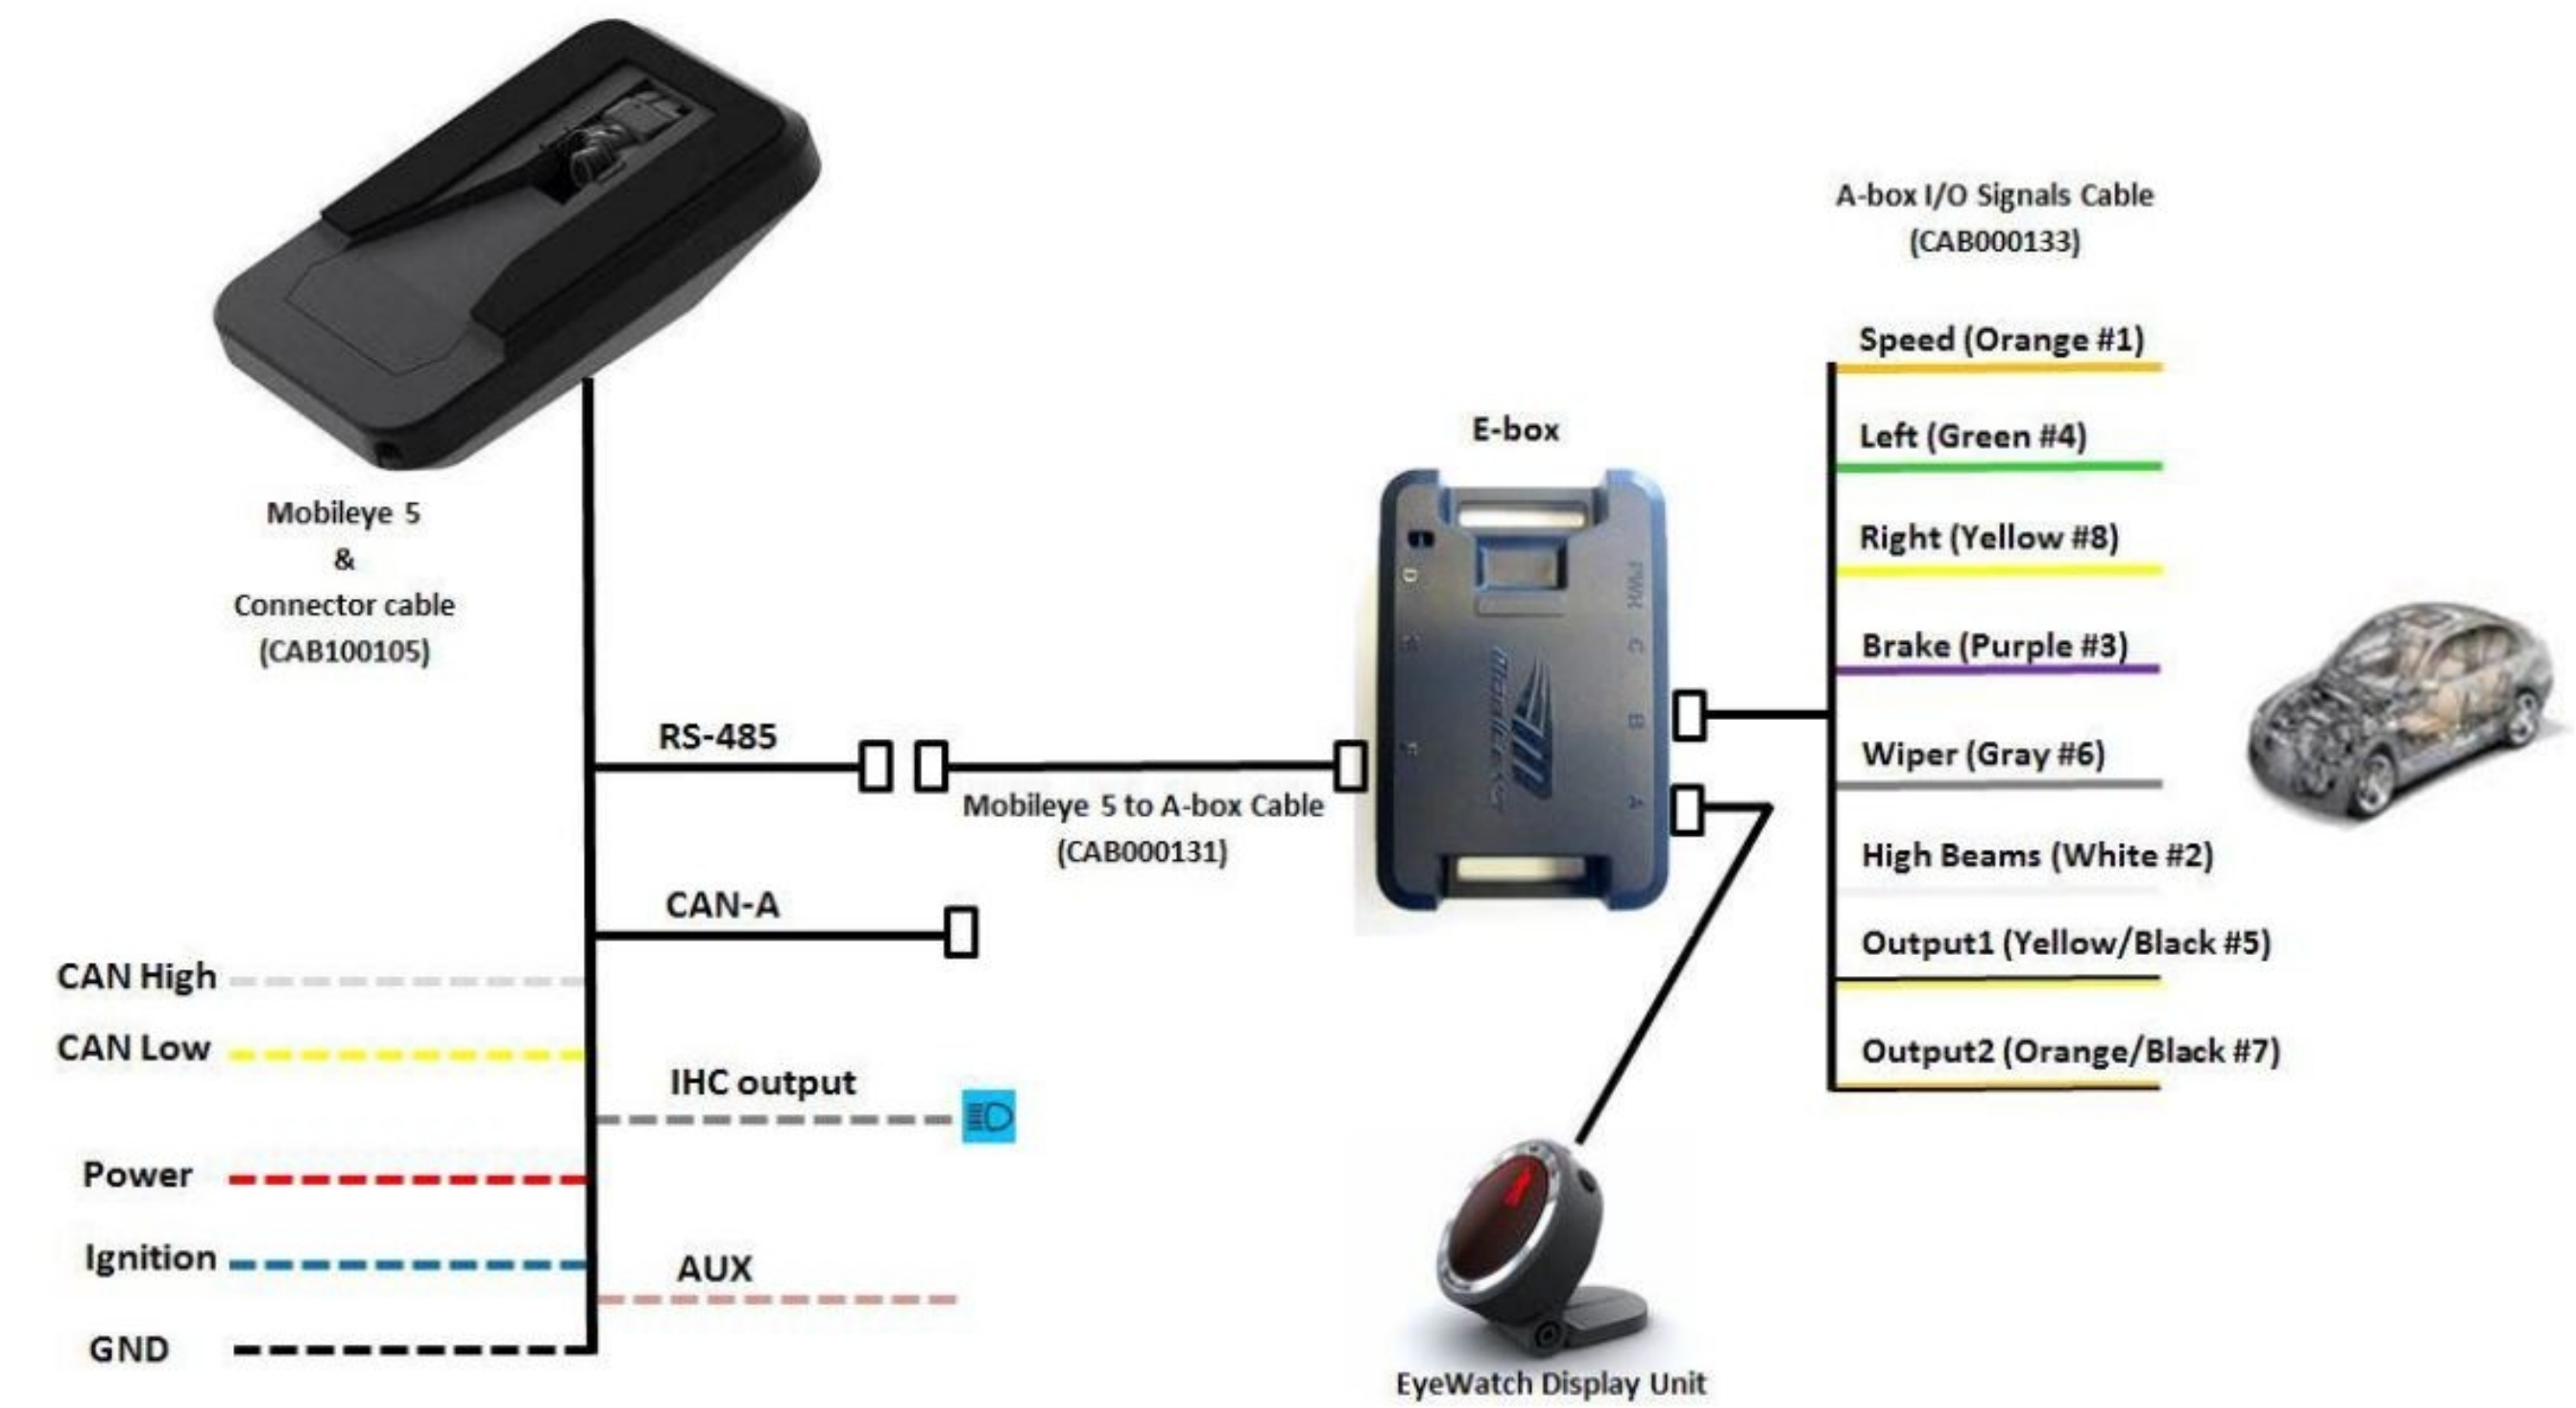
Mobileye 5
&
Connector cable
(CAB100105)

RS-485

Mobileye 5 to A-box Cable
(CAB000131)

CAN-A

CAN High

CAN Low

IHC output

Power

Ignition

AUX

GND

E-box

PWR
D
C
B
A

EyeWatch Display Unit

A-box I/O Signals Cable
(CAB000133)

Speed (Orange #1)

Left (Green #4)

Right (Yellow #8)

Brake (Purple #3)

Wiper (Gray #6)

High Beams (White #2)

Output1 (Yellow/Black #5)

Output2 (Orange/Black #7)